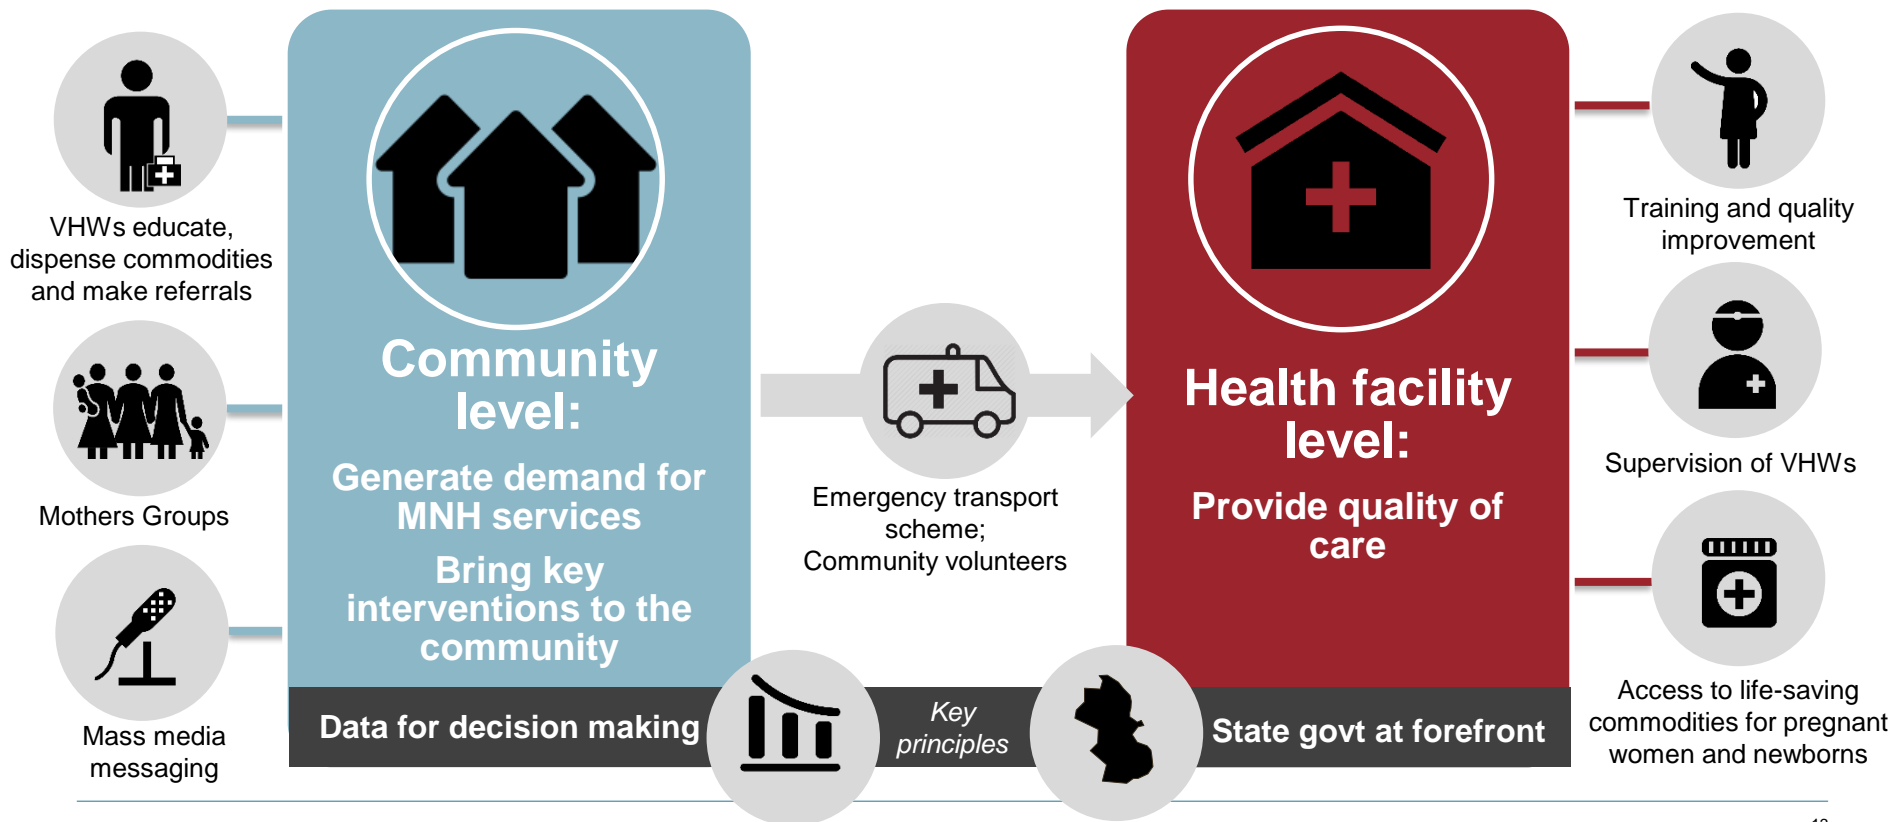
VHWs educate, dispense commodities and make referrals

Mothers Groups

Mass media messaging

Community level:

Generate demand for MNH services

Bring key interventions to the community

Emergency transport scheme; Community volunteers

Health facility level:

Provide quality of care

Training and quality improvement

Supervision of VHWs

Access to life-saving commodities for pregnant women and newborns

Data for decision making

Key principles

State govt at forefront